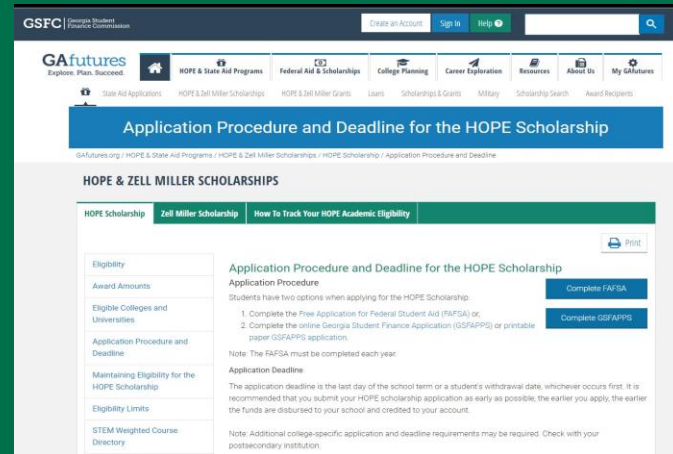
GSFC | Georgia Student Finance Commission

Create an Account   Sign In   Help

GAfutures
Explore. Plan. Succeed.

HOPE & State Aid Programs   Federal Aid & Scholarships   College Planning   Career Exploration   Resources   About Us   My GAfutures

State Aid Applications   HOPE & Zell Miller Scholarships   HOPE & Zell Miller Grants   Loans   Scholarships & Grants   Military   Scholarship Search   Award Recipients

Application Procedure and Deadline for the HOPE Scholarship

GAfutures.org / HOPE & State Aid Programs / HOPE & Zell Miller Scholarships / HOPE Scholarship / Application Procedure and Deadline

HOPE & ZELL MILLER SCHOLARSHIPS

HOPE Scholarship   Zell Miller Scholarship   How To Track Your HOPE Academic Eligibility

Print

Eligibility
Award Amounts
Eligible Colleges and Universities
Application Procedure and Deadline
Maintaining Eligibility for the HOPE Scholarship
Eligibility Limits
STEM Weighted Course Directory

Application Procedure and Deadline for the HOPE Scholarship

Application Procedure

Students have two options when applying for the HOPE Scholarship:

1. Complete the Free Application for Federal Student Aid (FAFSA) or,
2. Complete the online Georgia Student Finance Application (GSFAPPS) or printable paper GSFAPPS application.

Complete FAFSA

Complete GSFAPPS

Note: The FAFSA must be completed each year.

Application Deadline

The application deadline is the last day of the school term or a student's withdrawal date, whichever occurs first. It is recommended that you submit your HOPE scholarship application as early as possible; the earlier you apply, the earlier the funds are disbursed to your school and credited to your account.

Note: Additional college-specific application and deadline requirements may be required. Check with your postsecondary institution.